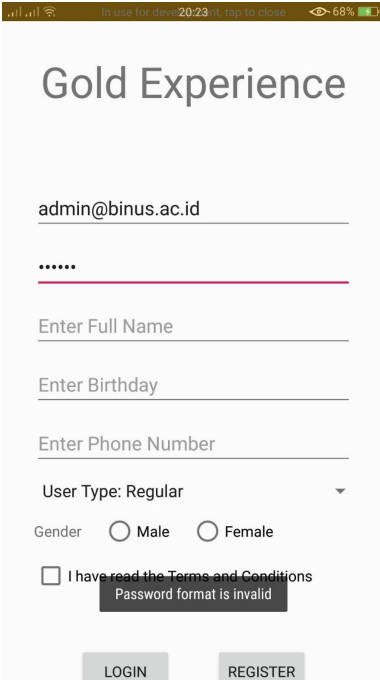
In use for deve 20:23 nt, tap to close 68%

Gold Experience

admin@binus.ac.id

••••••

Enter Full Name

Enter Birthday

Enter Phone Number

User Type: Regular

Gender Male Female

I have read the Terms and Conditions

Password format is invalid

LOGIN REGISTER